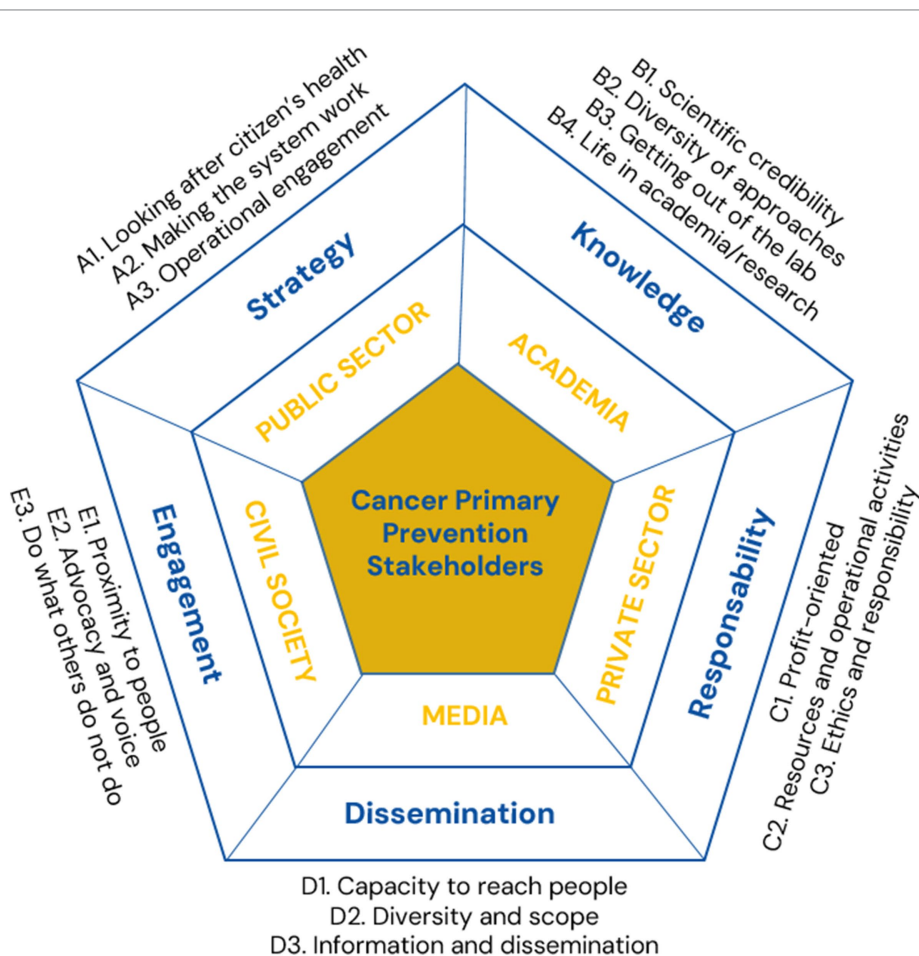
A1. Looking after citizen's health
A2. Making the system work
A3. Operational engagement

B1. Scientific credibility
B2. Diversity of approaches
B3. Getting out of the lab
B4. Life in academia/research

Strategy

Knowledge

PUBLIC SECTOR

ACADEMIA

Cancer Primary Prevention Stakeholders

Engagement

CIVIL SOCIETY

PRIVATE SECTOR

Responsability

E1. Proximity to people
E2. Advocacy and voice
E3. Do what others do not do

C1. Profit-oriented
C2. Resources and operational activities
C3. Ethics and responsibility

MEDIA

Dissemination

D1. Capacity to reach people
D2. Diversity and scope
D3. Information and dissemination